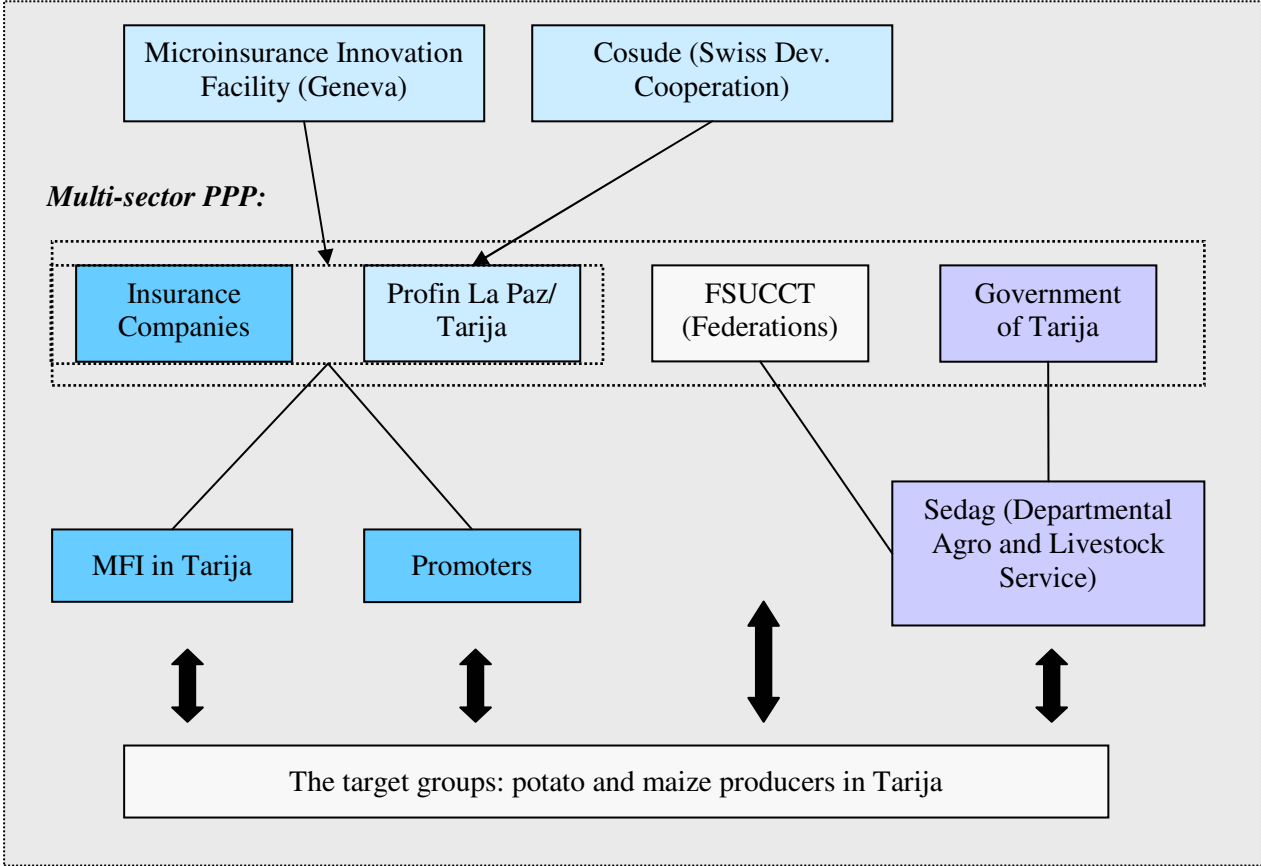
Microinsurance Innovation Facility (Geneva)

Cosude (Swiss Dev. Cooperation)

*Multi-sector PPP:*

Insurance Companies

Profin La Paz/ Tarija

FSUCCT (Federations)

Government of Tarija

MFI in Tarija

Promoters

Sedag (Departmental Agro and Livestock Service)

The target groups: potato and maize producers in Tarija